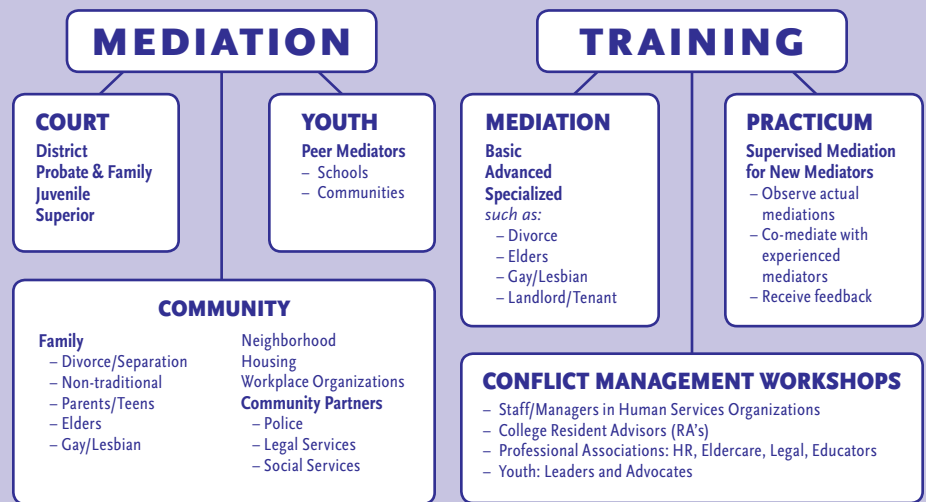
MEDIATION

COURT
District
Probate & Family
Juvenile
Superior

YOUTH
Peer Mediators
– Schools
– Communities

COMMUNITY
Family
– Divorce/Separation
– Non-traditional
– Parents/Teens
– Elders
– Gay/Lesbian

Neighborhood
Housing
Workplace Organizations
Community Partners
– Police
– Legal Services
– Social Services

TRAINING

MEDIATION
Basic
Advanced
Specialized
such as:
– Divorce
– Elders
– Gay/Lesbian
– Landlord/Tenant

PRACTICUM
Supervised Mediation for New Mediators
– Observe actual mediations
– Co-mediate with experienced mediators
– Receive feedback

CONFLICT MANAGEMENT WORKSHOPS
– Staff/Managers in Human Services Organizations
– College Resident Advisors (RA's)
– Professional Associations: HR, Eldercare, Legal, Educators
– Youth: Leaders and Advocates